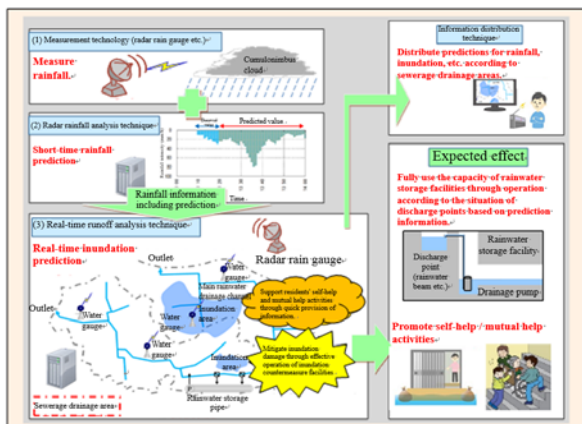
(1) Measurement technology (radar rain gauge etc.)

Measure rainfall.

Cumulonimbus cloud

(2) Radar rainfall analysis technique

Short-time rainfall prediction

Predicted value

Time

Rainfall information including prediction

(3) Real-time runoff analysis technique

Real-time inundation prediction

Radar rain gauge

Outlet

Water gauge

Outlet

Water gauge

Main rainwater drainage channel

Water gauge

Inundation area

Water gauge

Inundation area

Support residents' self-help and mutual help activities through quick provision of information.

Mitigate inundation damage through effective operation of inundation countermeasure facilities.

Sewerage drainage area

Rainwater storage pipe

Information distribution technique

Distribute predictions for rainfall, inundation, etc. according to sewerage drainage areas.

Expected effect

Fully use the capacity of rainwater storage facilities through operation according to the situation of discharge points based on prediction information.

Discharge point (rainwater beam etc.)

Rainwater storage facility

Drainage pump

Promote self-help / mutual help activities